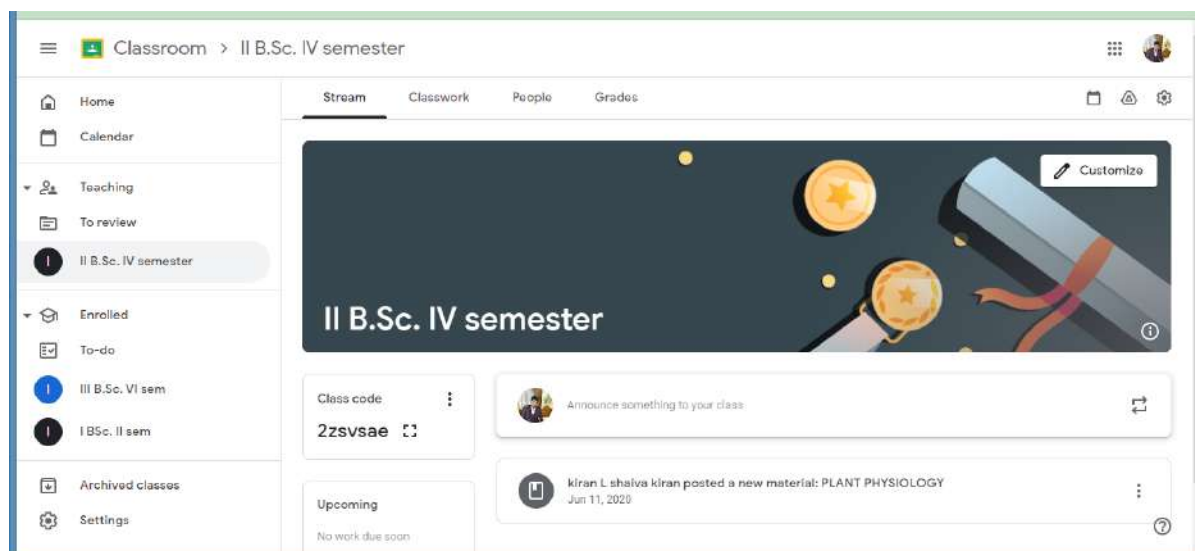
Classroom > II B.Sc. IV semester

Home
Calendar
Teaching
To review
I II B.Sc. IV semester
Enrolled
To-do
I III B.Sc. VI sem
I I BSc. II sem
Archived classes
Settings

Stream Classwork People Grades

Customize

II B.Sc. IV semester

Class code
2zsvsae

Upcoming
No work due soon

Announce something to your class

kiran L shaiva kiran posted a new material: PLANT PHYSIOLOGY
Jun 11, 2020